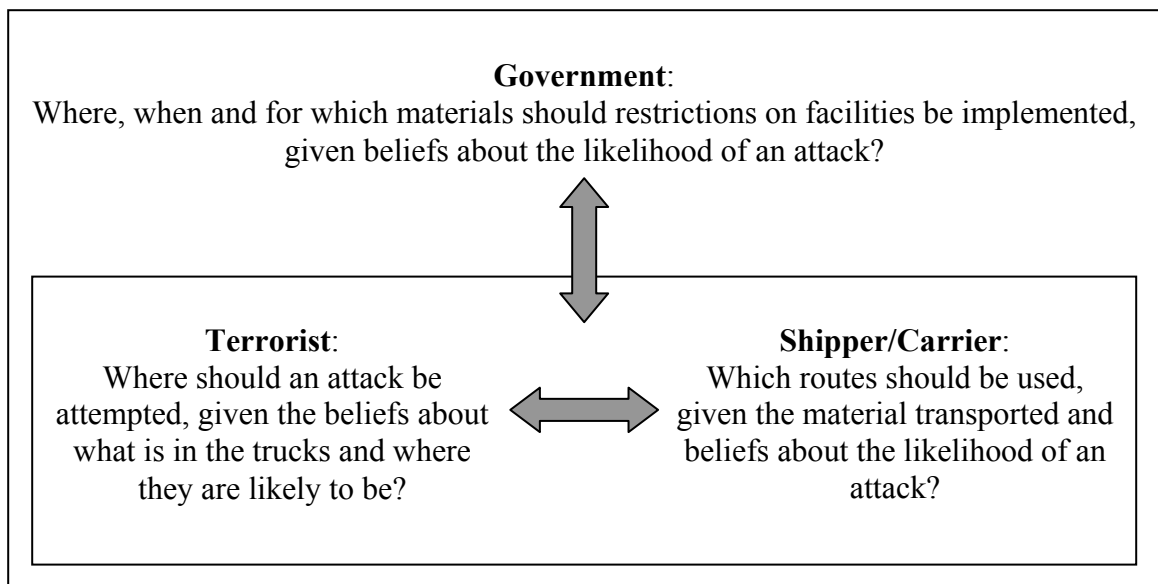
**Government**:
Where, when and for which materials should restrictions on facilities be implemented, given beliefs about the likelihood of an attack?

**Terrorist**:
Where should an attack be attempted, given the beliefs about what is in the trucks and where they are likely to be?

**Shipper/Carrier**:
Which routes should be used, given the material transported and beliefs about the likelihood of an attack?